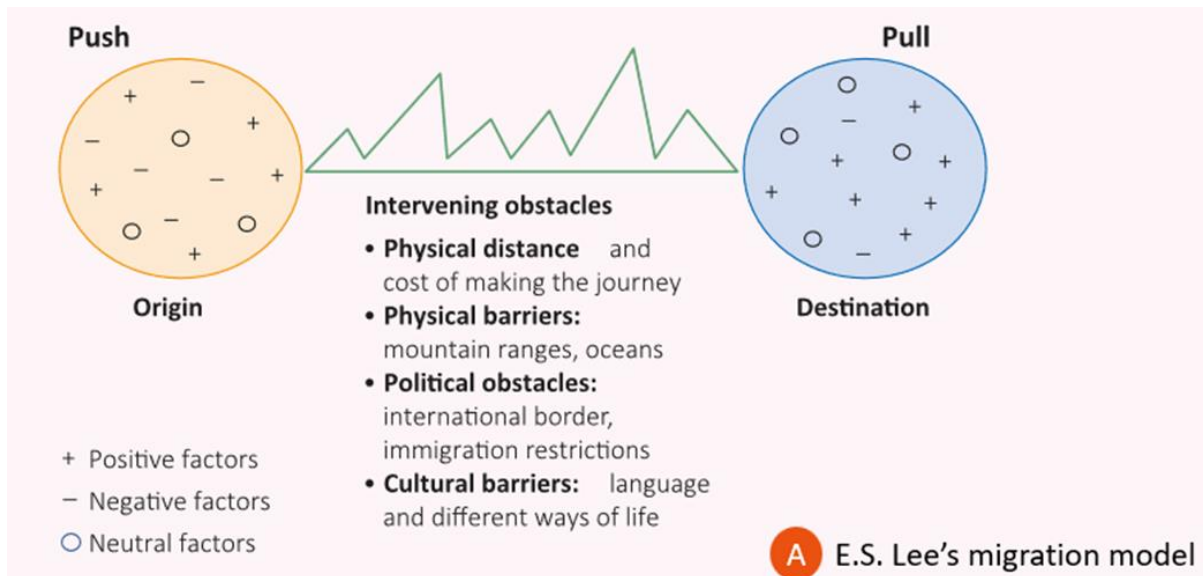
Push

Pull

Origin

Destination

Intervening obstacles

• **Physical distance** and cost of making the journey
• **Physical barriers:** mountain ranges, oceans
• **Political obstacles:** international border, immigration restrictions
• **Cultural barriers:** language and different ways of life

+ Positive factors
− Negative factors
○ Neutral factors

A E.S. Lee’s migration model